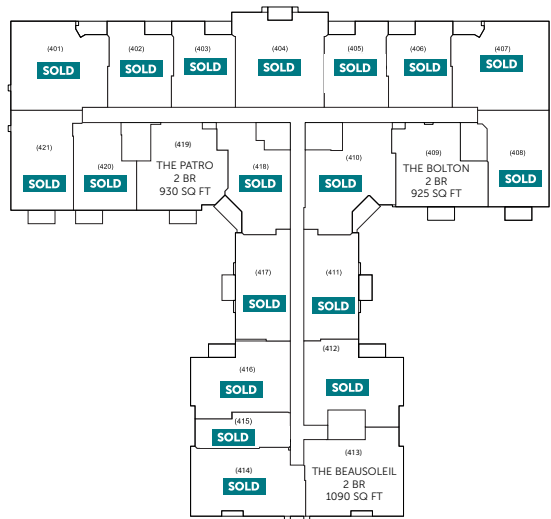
(401)
SOLD

(402)
SOLD

(403)
SOLD

(404)
SOLD

(405)
SOLD

(406)
SOLD

(407)
SOLD

(421)
SOLD

(420)
SOLD

(419)
THE PATRO
2 BR
930 SQ FT

(418)
SOLD

(410)
SOLD

(409)
THE BOLTON
2 BR
925 SQ FT

(408)
SOLD

(417)
SOLD

(411)
SOLD

(416)
SOLD

(412)
SOLD

(415)
SOLD

(414)
SOLD

(413)
THE BEAUSOLEIL
2 BR
1090 SQ FT